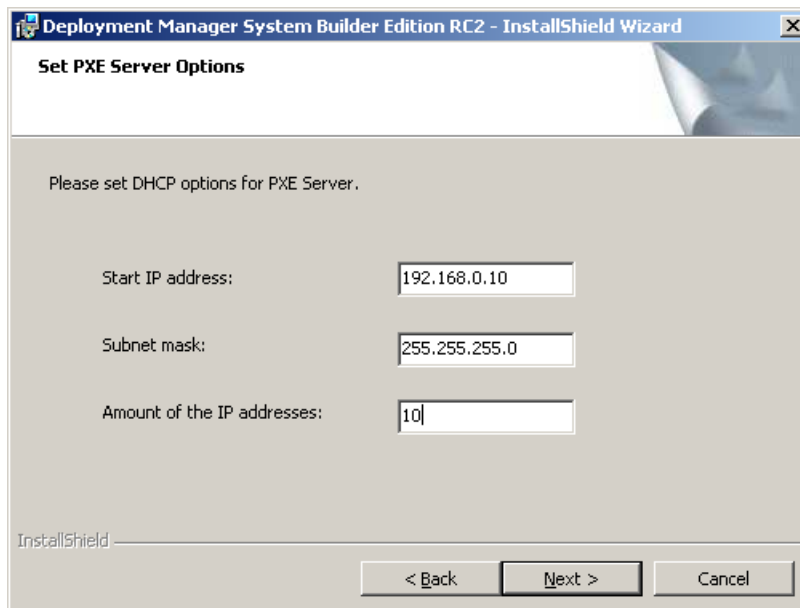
Deployment Manager System Builder Edition RC2 - InstallShield Wizard

Set PXE Server Options

Please set DHCP options for PXE Server.

Start IP address: 192.168.0.10

Subnet mask: 255.255.255.0

Amount of the IP addresses: 10

InstallShield

< Back
Next >
Cancel